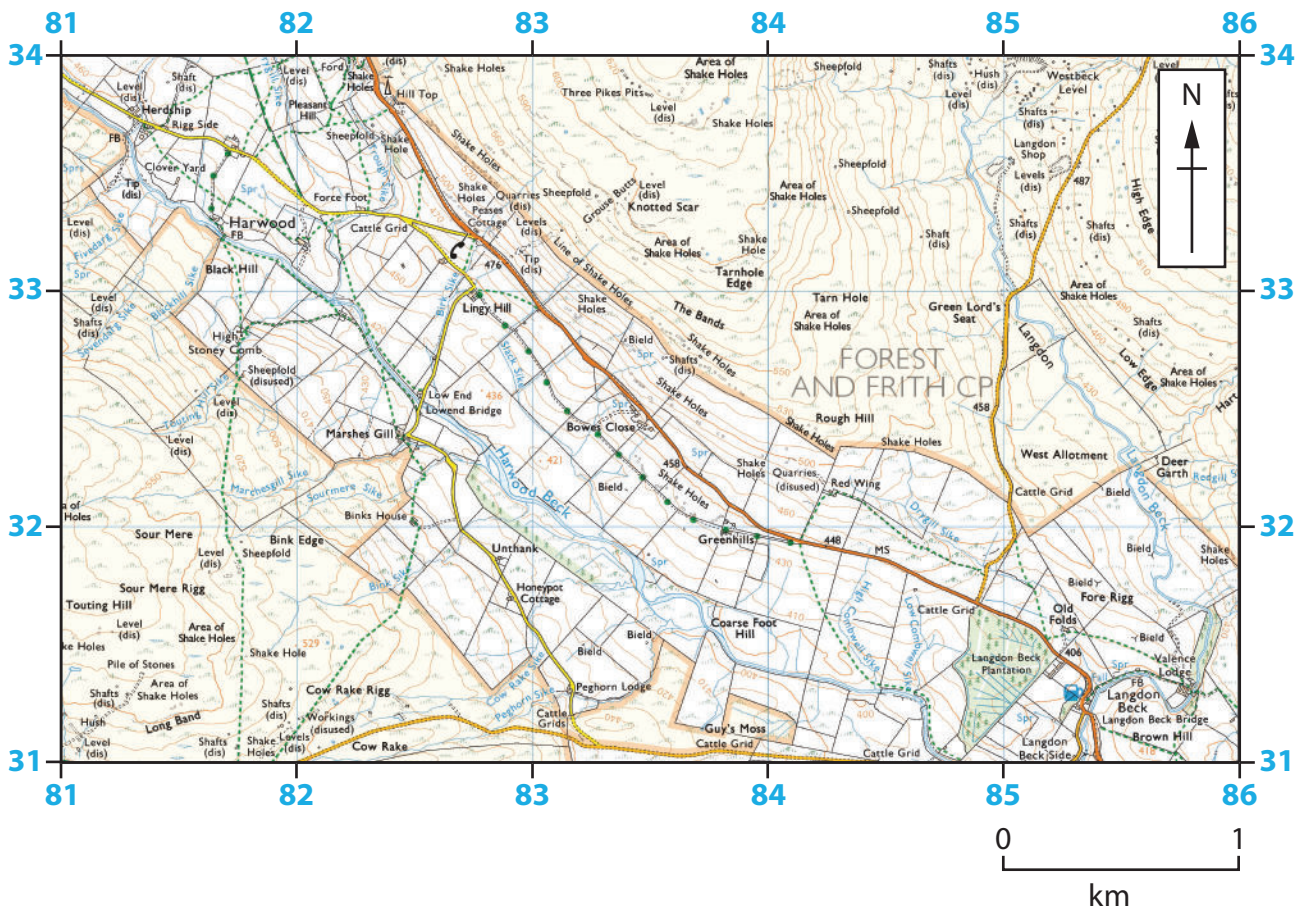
81 82 83 84 85 86

34 34

33 33

32 32

31 31

81 82 83 84 85 86

N

0 1
km

Level (dis)
Shaft (dis)
Herdship
Rigg Side
FB
Clover Yard
Tip (dis)
Level (dis)
Harwood
FB
Cattle Grid
Force Foot
Level (dis)
Ford
Shake Holes
Hill Top
Pleasant Hill
Sheepfold
Shake Hole
Shake Holes
Shake Holes
Peases Cottage
Quarries (dis)
Levels (dis)
Tip (dis)
476
Sheepfold
Grouse Butts
Level (dis)
Knotted Scar
Three Pikes Pits
Level (dis)
Shake Holes
Area of Shake Holes
Sheepfold
Area of Shake Holes
Sheepfold
Sheepfold
Area of Shake Holes
Shake Hole
Tarnhole Edge
Line of Shake Holes
The Bands
Lingy Hill
Shake Holes
Tarn Hole
Area of Shake Holes
Shaft (dis)
Shafts (dis)
Hush (dis)
Level (dis)
Westbeck Level
Shafts (dis)
Langdon Shop
Levels (dis)
487
Shafts (dis)
Shafts (dis)
Shafts (dis)
High Edge
Green Lord's Seat
Langdon
Area of Shake Holes
Shafts (dis)
Low Edge
Area of Shake Holes
FOREST AND FRITH CP
Rough Hill
458
Shake Holes
West Allotment
Deer Garth
Level (dis)
Shafts (dis)
Black Hill
Blackhill Sike
Fivedale Sike
Sevenmile Sike
Spr
High Stoney Comb
Sheepfold (disused)
Level (dis)
Level (dis)
Touting Hill Sike
Low End
Lowend Bridge
436
Marshes Gill
Bowes Close
Bield
Spr
Shafts (dis)
Shake Holes
Shake Holes
Shake Holes
Marchesgill Sike
Sourmere Sike
Binks House
421
Harwood Beck
Bield
458
Shake Holes
Shake Holes
Quarries (disused)
Red Wing
Cattle Grid
Bield
Langdon Beck
Reddill Sike
Dry Gill Sike
Bield
Shake Holes
Area of Shake Holes
Sour Mere
Level (dis)
Sheepfold
Bink Edge
Unthank
Greenhills
448
MS
Sour Mere Rigg
Touting Hill
Level (dis)
Area of Shake Holes
Honeypot Cottage
Coarse Foot Hill
Bield
Cattle Grid
Old Folds
Bield
Fore Rigg
Bield
406
Pile of Stones
Shake Hole
529
Cow Rake Rigg
Area of Shake Holes
Shafts (dis)
Hush
Long Band
Level (dis)
Shafts (dis)
Shake Holes
Shafts (dis)
Levels (dis)
Workings (disused)
Cow Rake
Peghorn Lodge
Cattle Grids
Guy's Moss
Cattle Grid
400
Cattle Grid
Langdon Beck Plantation
Langdon Beck
Langdon Beck Bridge
FB
Valence Lodge
Brown Hill
Langdon Beck Side
Bink Sike
Cow Rake Sike
Peghorn Sike
Birk Sike
Slack Sike
High Connywell Sike
Low Connywell Sike
Spr
Spr
Spr
Spr
Hart
Holes